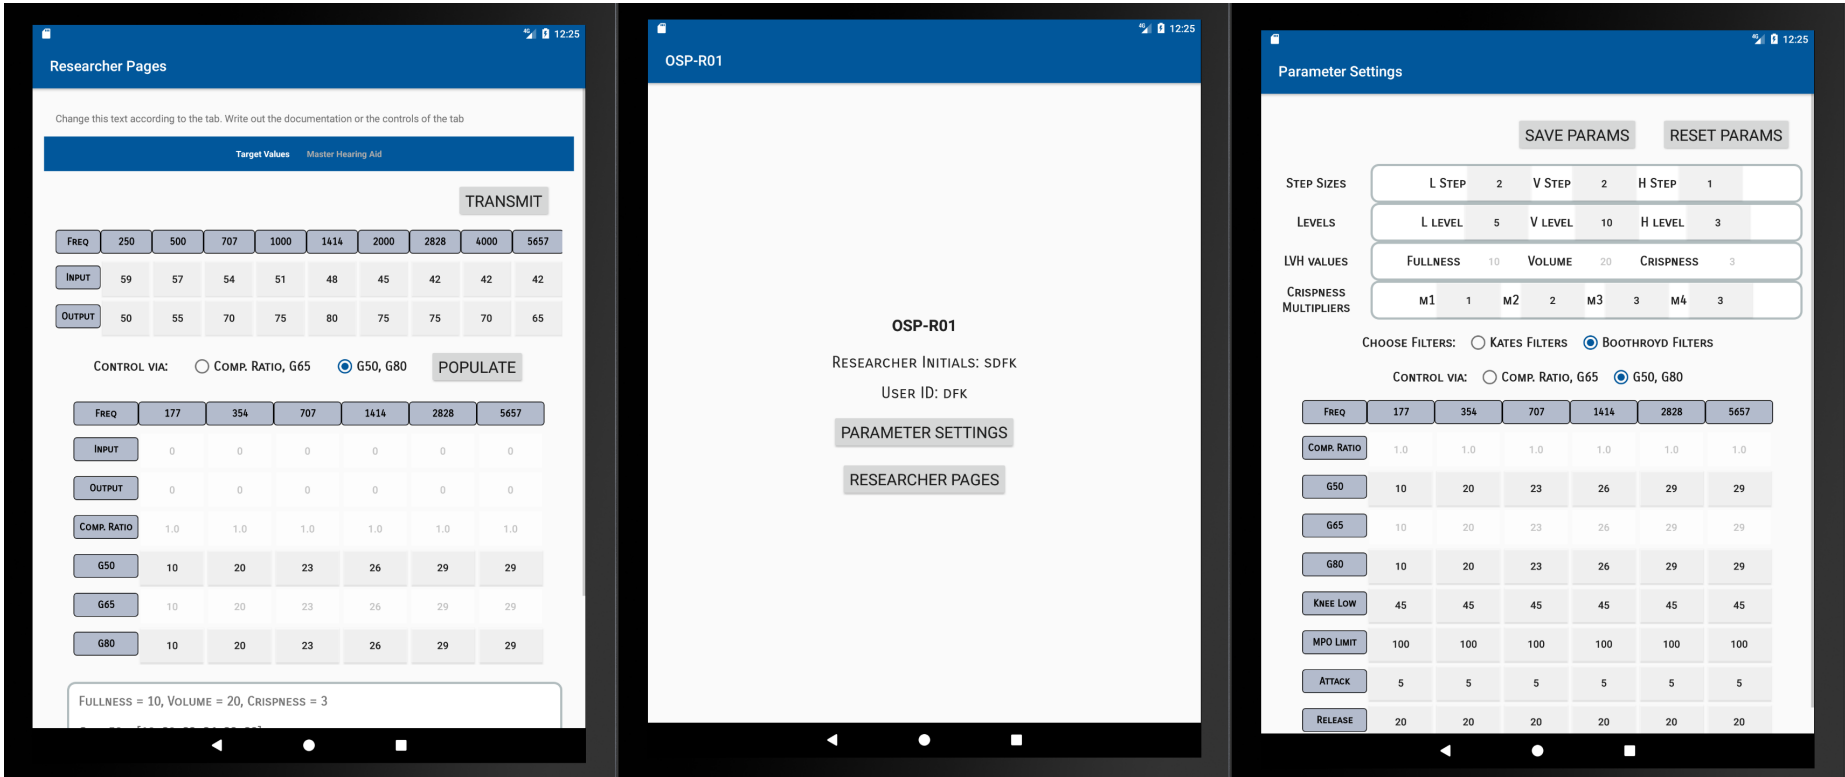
12:25

Researcher Pages

Change this text according to the tab. Write out the documentation or the controls of the tab

Target Values Master Hearing Aid

TRANSMIT

| FREQ | 250 | 500 | 707 | 1000 | 1414 | 2000 | 2828 | 4000 | 5657 |
|---|---|---|---|---|---|---|---|---|---|
| INPUT | 59 | 57 | 54 | 51 | 48 | 45 | 42 | 42 | 42 |
| OUTPUT | 50 | 55 | 70 | 75 | 80 | 75 | 75 | 70 | 65 |

CONTROL VIA: COMP. RATIO, G65 G50, G80 POPULATE

| FREQ | 177 | 354 | 707 | 1414 | 2828 | 5657 |
|---|---|---|---|---|---|---|
| INPUT | 0 | 0 | 0 | 0 | 0 | 0 |
| OUTPUT | 0 | 0 | 0 | 0 | 0 | 0 |
| COMP. RATIO | 1.0 | 1.0 | 1.0 | 1.0 | 1.0 | 1.0 |
| G50 | 10 | 20 | 23 | 26 | 29 | 29 |
| G65 | 10 | 20 | 23 | 26 | 29 | 29 |
| G80 | 10 | 20 | 23 | 26 | 29 | 29 |

FULLNESS = 10, VOLUME = 20, CRISPNESS = 3

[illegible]

12:25

OSP-R01

OSP-R01

RESEARCHER INITIALS: SDFK

USER ID: DFK

PARAMETER SETTINGS

RESEARCHER PAGES

12:25

Parameter Settings

SAVE PARAMS RESET PARAMS

STEP SIZES L STEP 2 V STEP 2 H STEP 1

LEVELS L LEVEL 5 V LEVEL 10 H LEVEL 3

LVH VALUES FULLNESS 10 VOLUME 20 CRISPNESS 3

CRISPNESS MULTIPLIERS M1 1 M2 2 M3 3 M4 3

CHOOSE FILTERS: KATES FILTERS BOOTHROYD FILTERS

CONTROL VIA: COMP. RATIO, G65 G50, G80

| FREQ | 177 | 354 | 707 | 1414 | 2828 | 5657 |
|---|---|---|---|---|---|---|
| COMP. RATIO | 1.0 | 1.0 | 1.0 | 1.0 | 1.0 | 1.0 |
| G50 | 10 | 20 | 23 | 26 | 29 | 29 |
| G65 | 10 | 20 | 23 | 26 | 29 | 29 |
| G80 | 10 | 20 | 23 | 26 | 29 | 29 |
| KNEE LOW | 45 | 45 | 45 | 45 | 45 | 45 |
| MPO LIMIT | 100 | 100 | 100 | 100 | 100 | 100 |
| ATTACK | 5 | 5 | 5 | 5 | 5 | 5 |
| RELEASE | 20 | 20 | 20 | 20 | 20 | 20 |